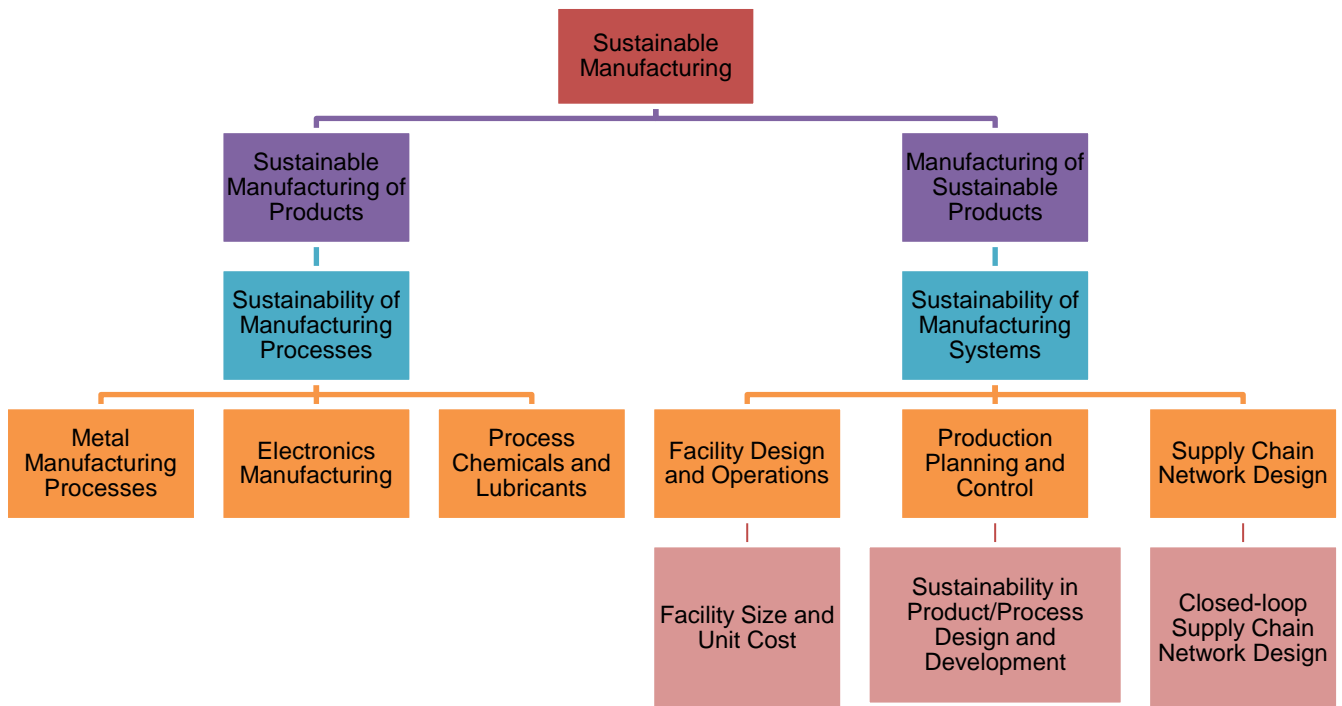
Sustainable Manufacturing

Sustainable Manufacturing of Products

Manufacturing of Sustainable Products

Sustainability of Manufacturing Processes

Sustainability of Manufacturing Systems

Metal Manufacturing Processes

Electronics Manufacturing

Process Chemicals and Lubricants

Facility Design and Operations

Production Planning and Control

Supply Chain Network Design

Facility Size and Unit Cost

Sustainability in Product/Process Design and Development

Closed-loop Supply Chain Network Design